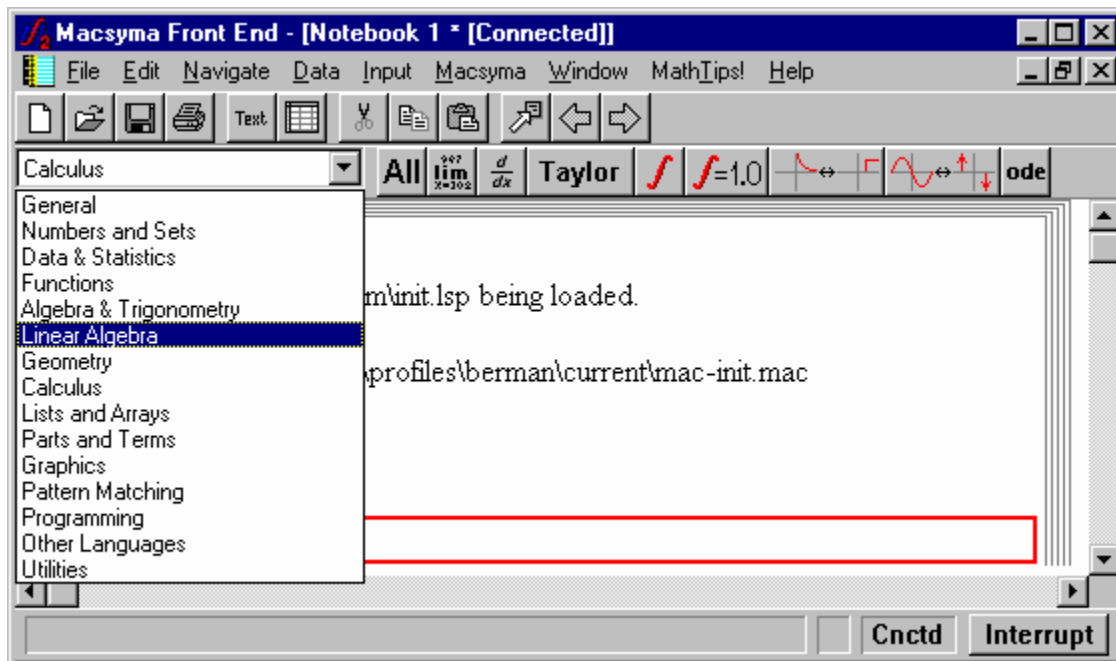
Macsyma Front End - [Notebook 1 * [Connected]]

File Edit Navigate Data Input Macsyma Window MathTips! Help

Text

Calculus

All $\lim_{x\to 3o2}$ $\frac{d}{dx}$ Taylor $\int$ $\int$=1.0 ode

General
Numbers and Sets
Data & Statistics
Functions
Algebra & Trigonometry
Linear Algebra
Geometry
Calculus
Lists and Arrays
Parts and Terms
Graphics
Pattern Matching
Programming
Other Languages
Utilities

m\init.lsp being loaded.

\profiles\berman\current\mac-init.mac

Cnctd Interrupt